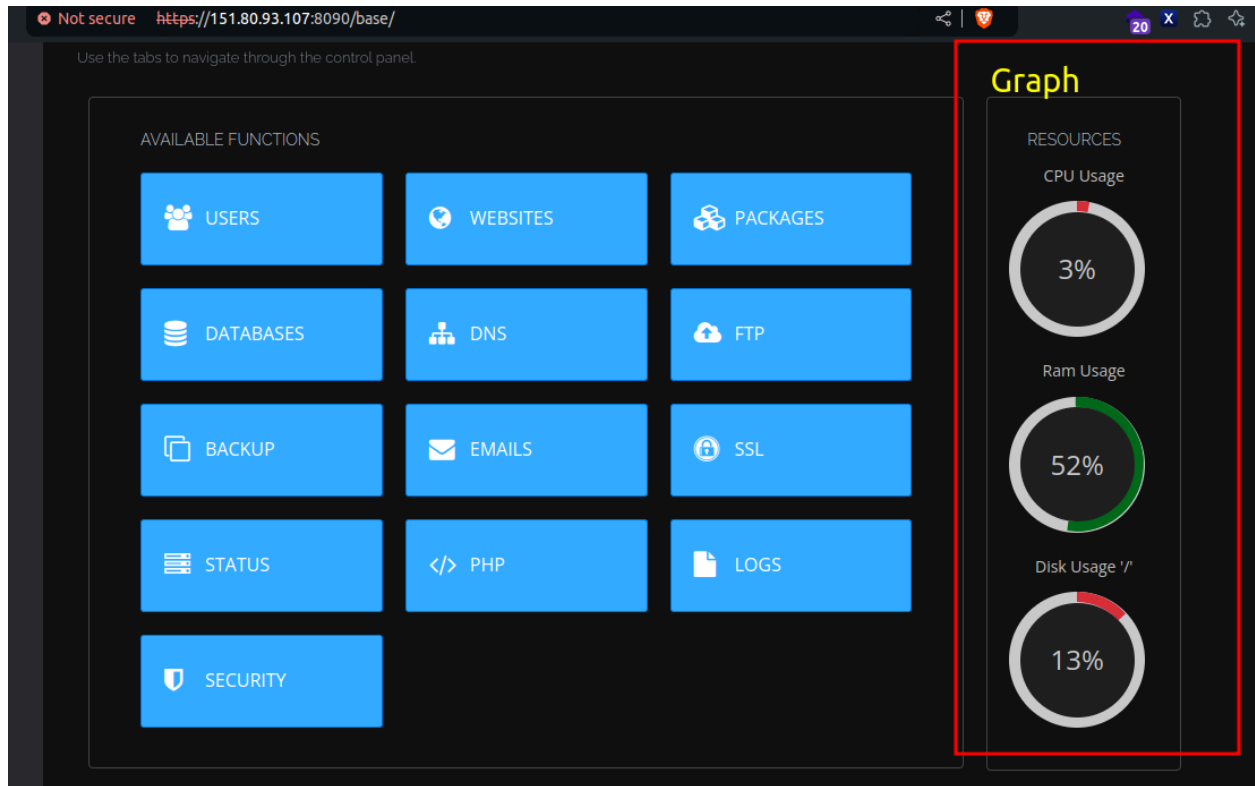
Not secure https://151.80.93.107:8090/base/

20 X

Use the tabs to navigate through the control panel.

Graph

AVAILABLE FUNCTIONS

USERS
WEBSITES
PACKAGES
DATABASES
DNS
FTP
BACKUP
EMAILS
SSL
STATUS
PHP
LOGS
SECURITY

RESOURCES

CPU Usage

3%

Ram Usage

52%

Disk Usage '/'

13%